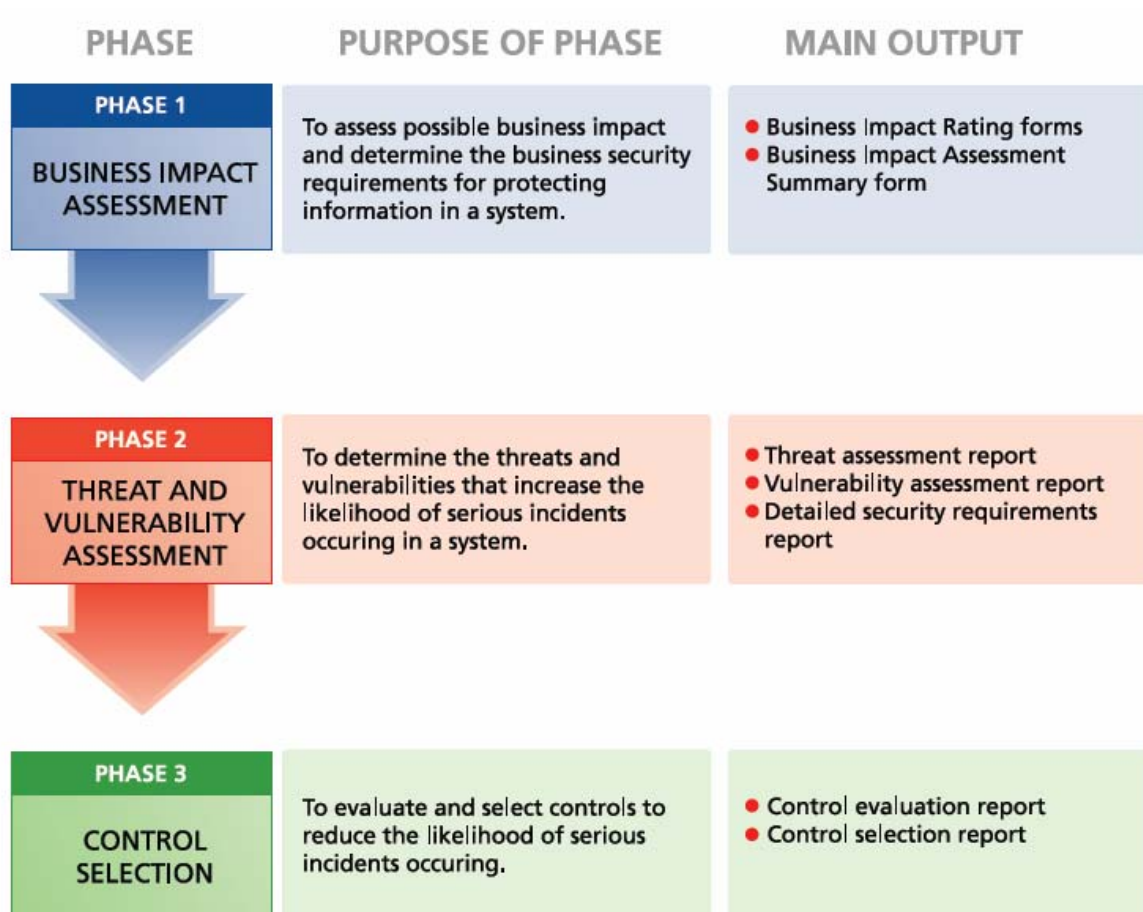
| PHASE | PURPOSE OF PHASE | MAIN OUTPUT |
|---|---|---|
| PHASE 1 BUSINESS IMPACT ASSESSMENT | To assess possible business impact and determine the business security requirements for protecting information in a system. | • Business Impact Rating forms • Business Impact Assessment Summary form |
| PHASE 2 THREAT AND VULNERABILITY ASSESSMENT | To determine the threats and vulnerabilities that increase the likelihood of serious incidents occuring in a system. | • Threat assessment report • Vulnerability assessment report • Detailed security requirements report |
| PHASE 3 CONTROL SELECTION | To evaluate and select controls to reduce the likelihood of serious incidents occuring. | • Control evaluation report • Control selection report |